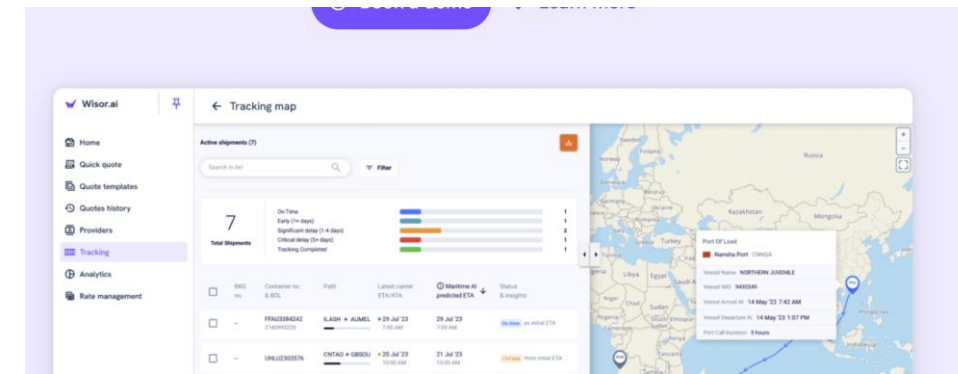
Wisor.ai

Home
Quick quote
Quote templates
Quotes history
Providers
Tracking
Analytics
Rate management

← Tracking map

Active shipments (7)

Search in list
Filter

7
Total Shipments

On Time 1
Early (1+ days) 1
Significant delay (1-4 days) 2
Critical delay (5+ days) 1
Tracking Completed 1

| | BKG no. | Container no. & BOL | Path | Latest carrier ETA/ATA | Maritime AI predicted ETA | Status & insights |
|---|---|---|---|---|---|---|
| | – | FFAU3384242 2140935220 | ILASH → AUMEL | 29 Jul '23 7:00 AM | 29 Jul '23 7:00 AM | On time as initial ETA |
| | – | UHLU2303576 | CNTAO → GBSOU | 20 Jul '23 10:00 AM | 21 Jul '23 10:00 AM | +1d late from initial ETA |

Russia
Kazakhstan
Mongolia
Turkey
Iran
India

Port Of Load
Nansha Port CNNSA
Vessel Name NORTHERN JUVENILE
Vessel IMO 9450349
Vessel Arrival At 14 May '23 7:42 AM
Vessel Departure At 14 May '23 1:07 PM
Port Call Duration 5 hours